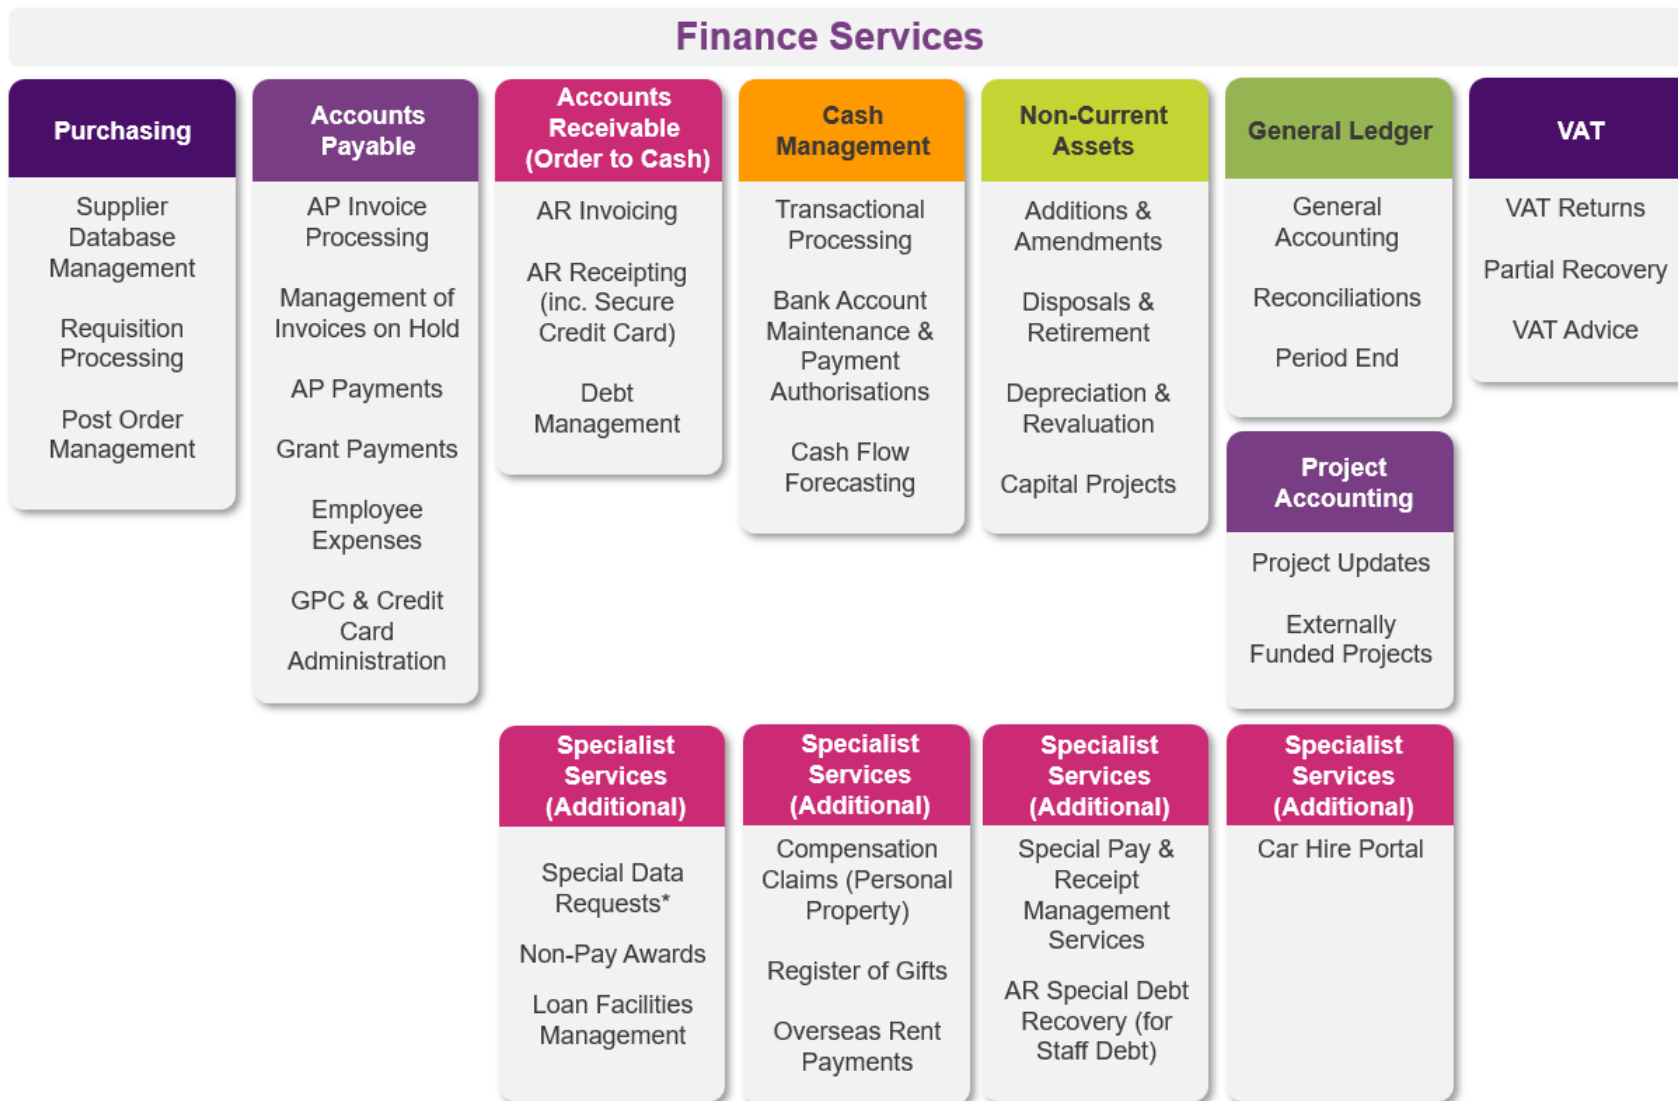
Finance Services

Purchasing

Supplier Database Management

Requisition Processing

Post Order Management

Accounts Payable

AP Invoice Processing

Management of Invoices on Hold

AP Payments

Grant Payments

Employee Expenses

GPC & Credit Card Administration

Accounts Receivable (Order to Cash)

AR Invoicing

AR Receipting (inc. Secure Credit Card)

Debt Management

Cash Management

Transactional Processing

Bank Account Maintenance & Payment Authorisations

Cash Flow Forecasting

Non-Current Assets

Additions & Amendments

Disposals & Retirement

Depreciation & Revaluation

Capital Projects

General Ledger

General Accounting

Reconciliations

Period End

VAT

VAT Returns

Partial Recovery

VAT Advice

Project Accounting

Project Updates

Externally Funded Projects

Specialist Services (Additional)

Special Data Requests*

Non-Pay Awards

Loan Facilities Management

Specialist Services (Additional)

Compensation Claims (Personal Property)

Register of Gifts

Overseas Rent Payments

Specialist Services (Additional)

Special Pay & Receipt Management Services

AR Special Debt Recovery (for Staff Debt)

Specialist Services (Additional)

Car Hire Portal